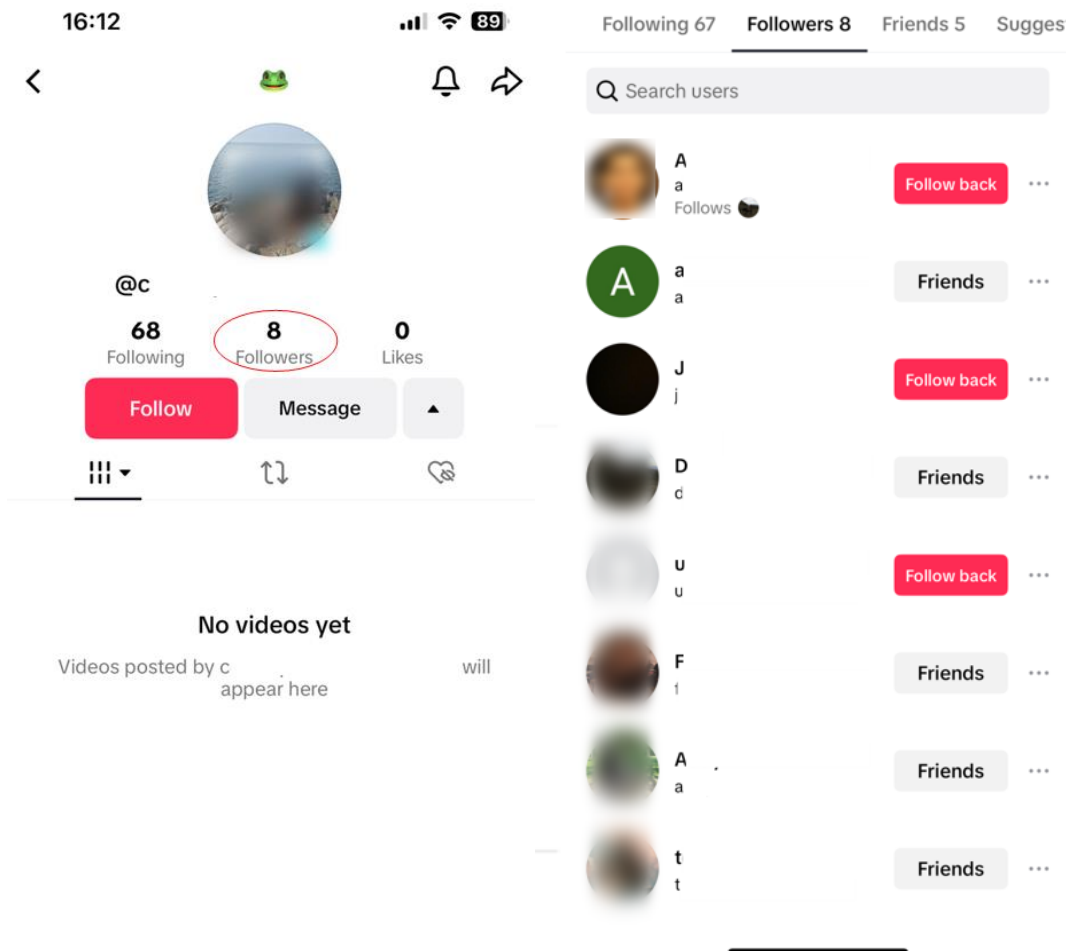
16:12

89

@c

68
Following

8
Followers

0
Likes

Follow

Message

No videos yet

Videos posted by c will appear here

Following 67 | Followers 8 | Friends 5 | Sugges

Search users

A
a
Follows

Follow back

A

a
a

Friends

J
j

Follow back

D
d

Friends

u
u

Follow back

F
f

Friends

A
a

Friends

t
t

Friends